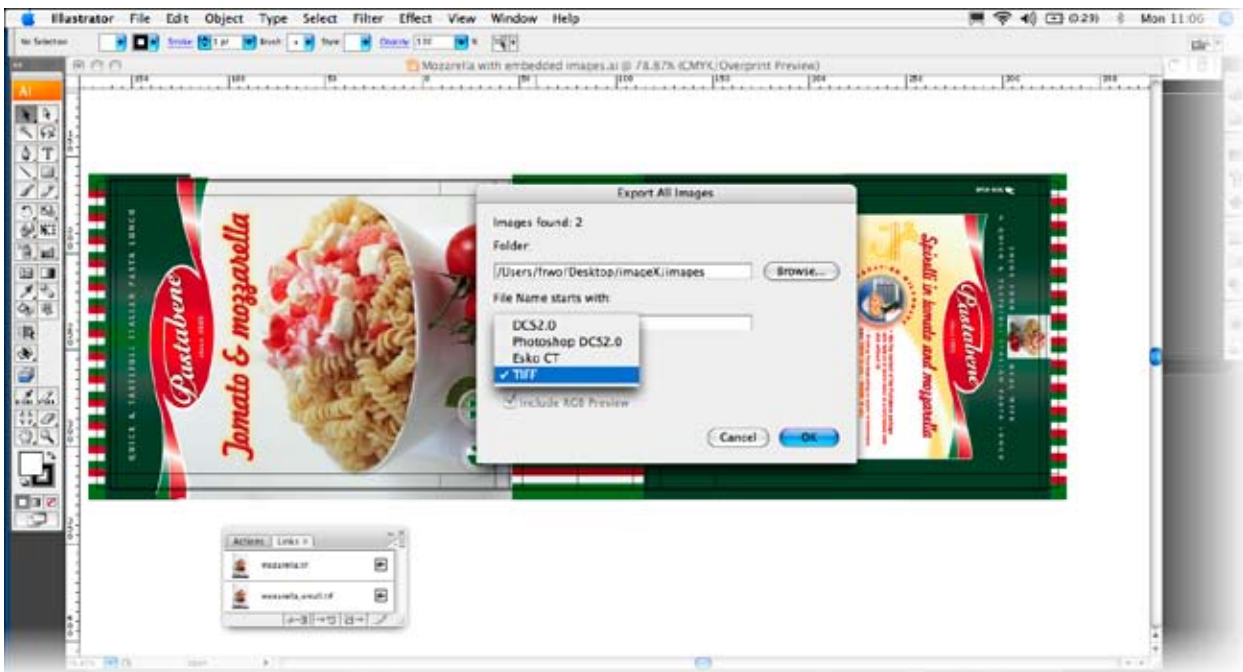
Illustrator File Edit Object Type Select Filter Effect View Window Help

(0:29) Mon 11:06

No Selection Stroke 1 pt Brush Style Opacity 100 %

Mozzarella with embedded images.ai @ 78.87% (CMYK/Overprint Preview)

AI

Export All Images

Images found: 2

Folder

/Users/frwo/Desktop/imageX/images

Browse...

File Name starts with

DCS2.0

Photoshop DCS2.0

Esko CT

✓ TIFF

Include RGB Preview

Cancel

OK

Pastabene

Tomato & mozzarella

QUICK & TASTEFUL ITALIAN PASTA LUNCH

Pastabene

Spirelli in tomato and mozzarella

Actions Links

mozzarella.tif

mozzarella_small.tif